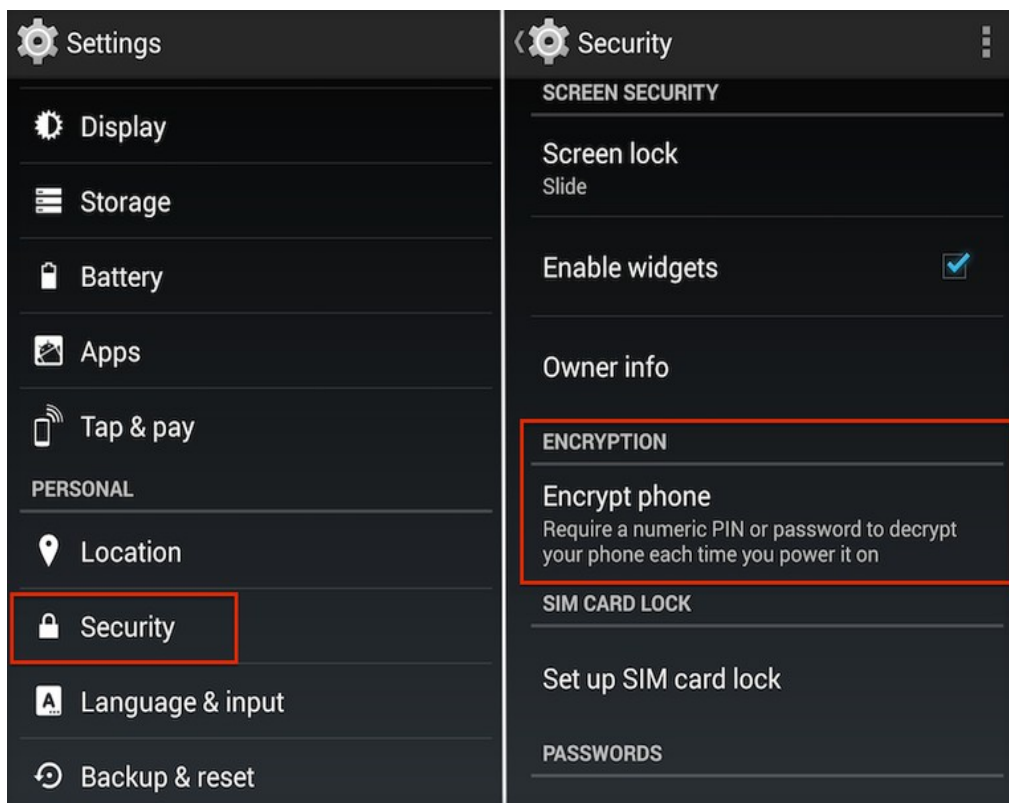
Settings

Display

Storage

Battery

Apps

Tap & pay

PERSONAL

Location

Security

Language & input

Backup & reset

Security

SCREEN SECURITY

Screen lock
Slide

Enable widgets

Owner info

ENCRYPTION

Encrypt phone
Require a numeric PIN or password to decrypt your phone each time you power it on

SIM CARD LOCK

Set up SIM card lock

PASSWORDS